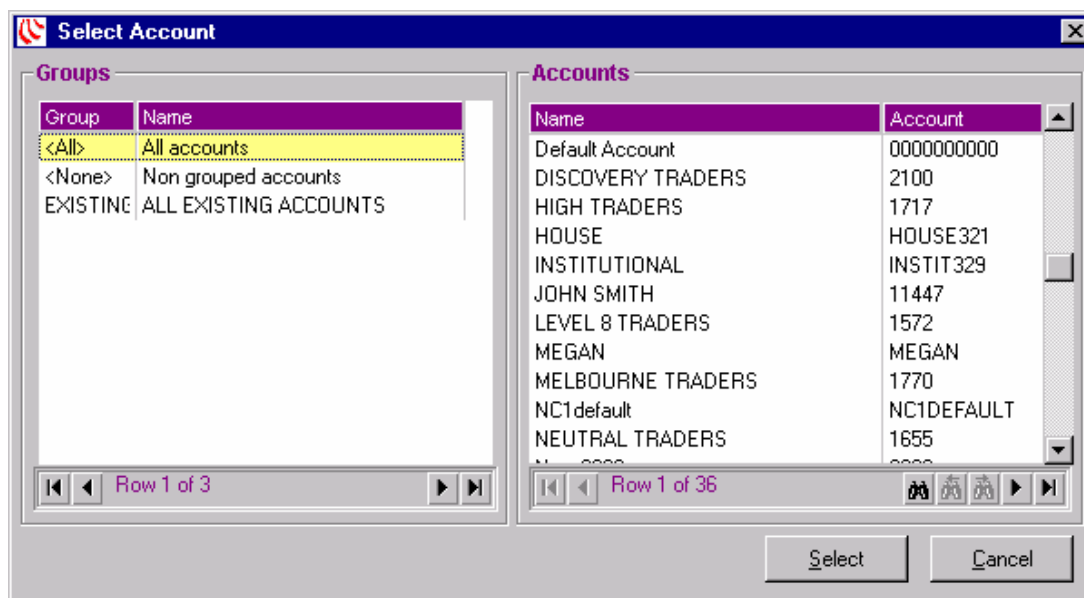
Select Account

Groups

| Group | Name |
|---|---|
| <All> | All accounts |
| <None> | Non grouped accounts |
| EXISTING | ALL EXISTING ACCOUNTS |

Row 1 of 3

Accounts

| Name | Account |
|---|---|
| Default Account | 0000000000 |
| DISCOVERY TRADERS | 2100 |
| HIGH TRADERS | 1717 |
| HOUSE | HOUSE321 |
| INSTITUTIONAL | INSTIT329 |
| JOHN SMITH | 11447 |
| LEVEL 8 TRADERS | 1572 |
| MEGAN | MEGAN |
| MELBOURNE TRADERS | 1770 |
| NC1default | NC1DEFAULT |
| NEUTRAL TRADERS | 1655 |
| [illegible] | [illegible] |

Row 1 of 36

Select

Cancel